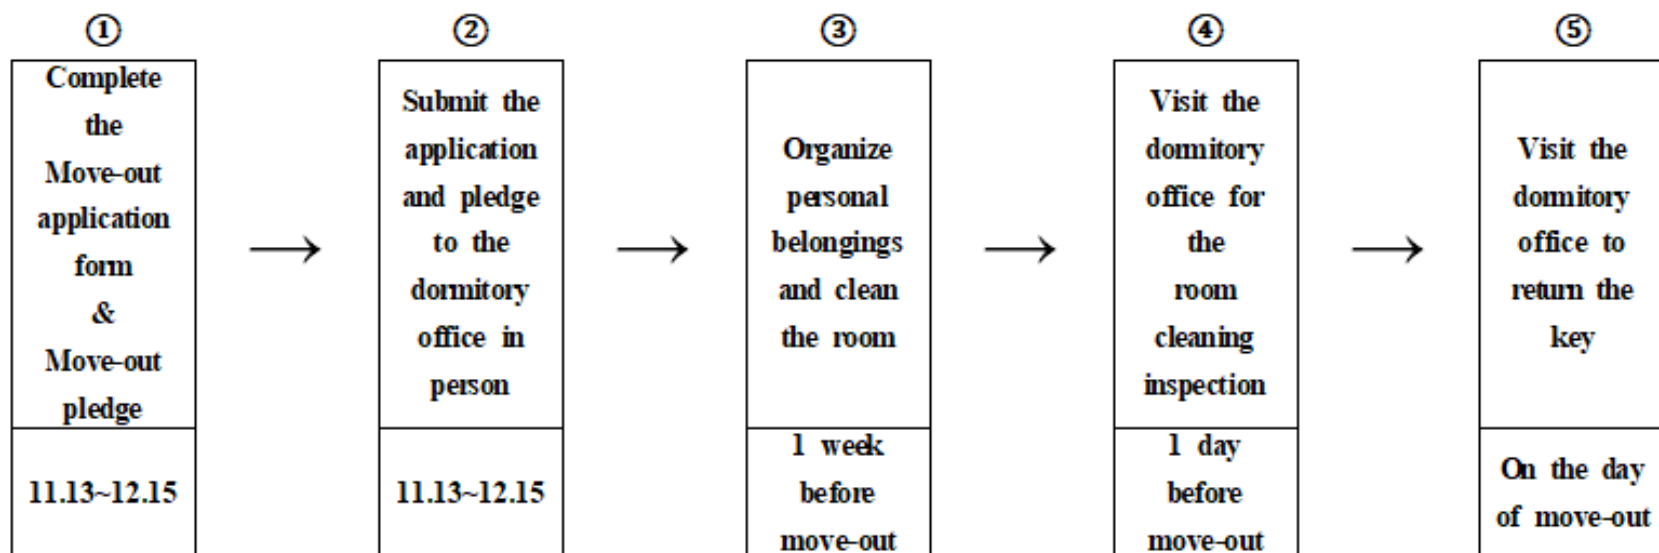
①

Complete the Move-out application form & Move-out pledge

11.13~12.15

→

②

Submit the application and pledge to the dormitory office in person

11.13~12.15

→

③

Organize personal belongings and clean the room

1 week before move-out

→

④

Visit the dormitory office for the room cleaning inspection

1 day before move-out

→

⑤

Visit the dormitory office to return the key

On the day of move-out